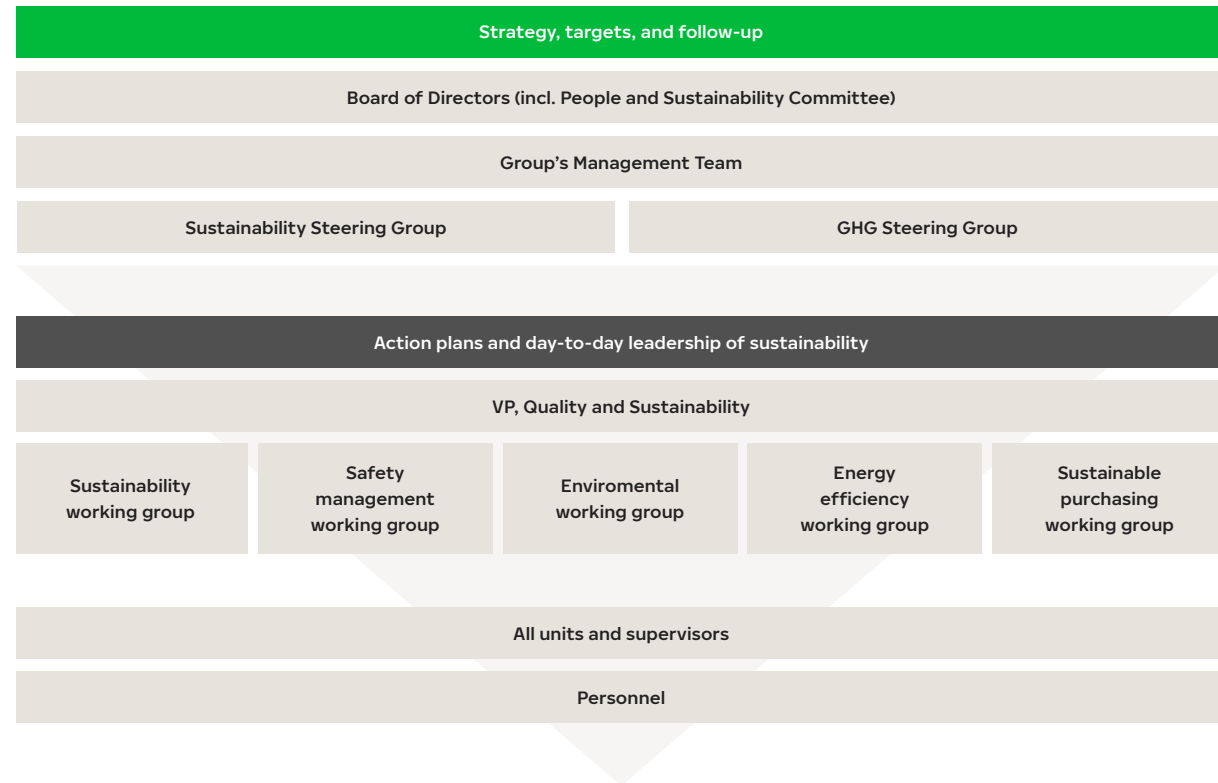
Strategy, targets, and follow-up

Board of Directors (incl. People and Sustainability Committee)

Group's Management Team

Sustainability Steering Group

GHG Steering Group

Action plans and day-to-day leadership of sustainability

VP, Quality and Sustainability

Sustainability working group

Safety management working group

Enviromental working group

Energy efficiency working group

Sustainable purchasing working group

All units and supervisors

Personnel